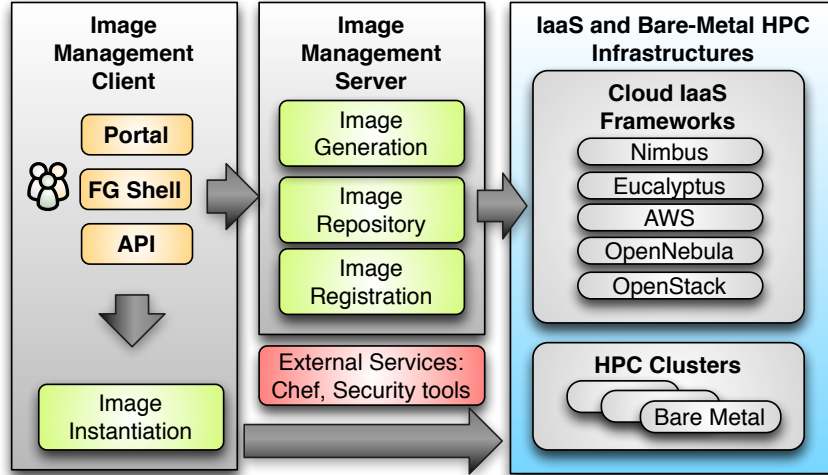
Image Management Client

Portal

FG Shell

API

Image Instantiation

Image Management Server

Image Generation

Image Repository

Image Registration

External Services: Chef, Security tools

IaaS and Bare-Metal HPC Infrastructures

Cloud IaaS Frameworks

Nimbus

Eucalyptus

AWS

OpenNebula

OpenStack

HPC Clusters

Bare Metal